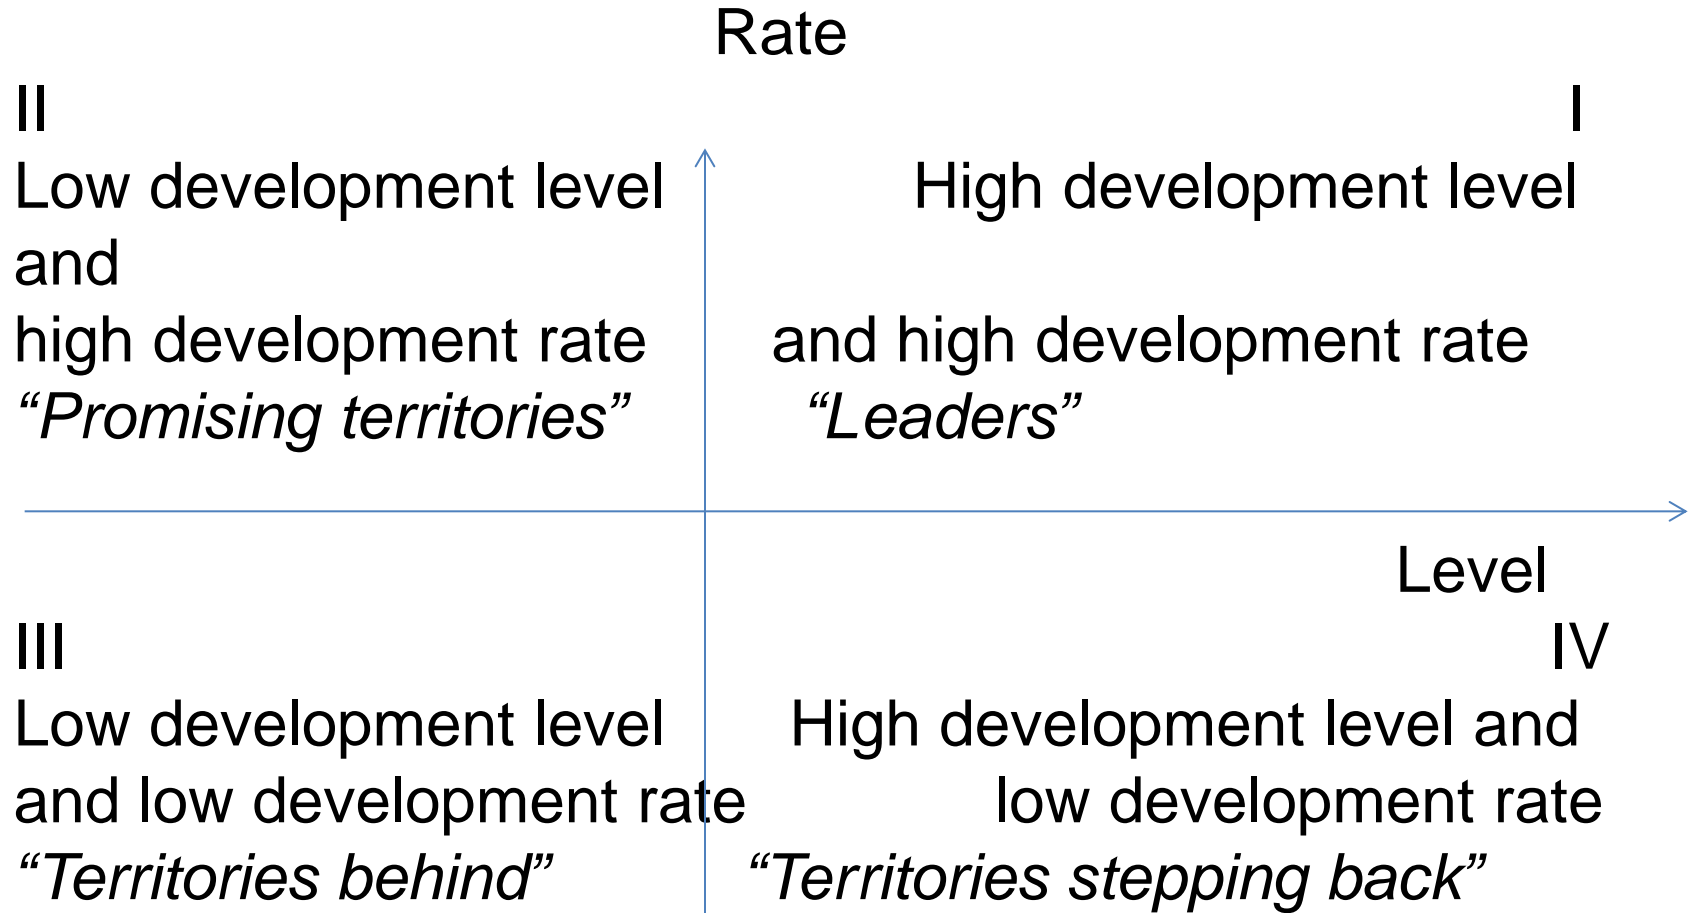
Rate

II
Low development level and
high development rate
*“Promising territories”*

I
High development level
and high development rate
*“Leaders”*

Level

III
Low development level
and low development rate
*“Territories behind”*

IV
High development level and
low development rate
*“Territories stepping back”*